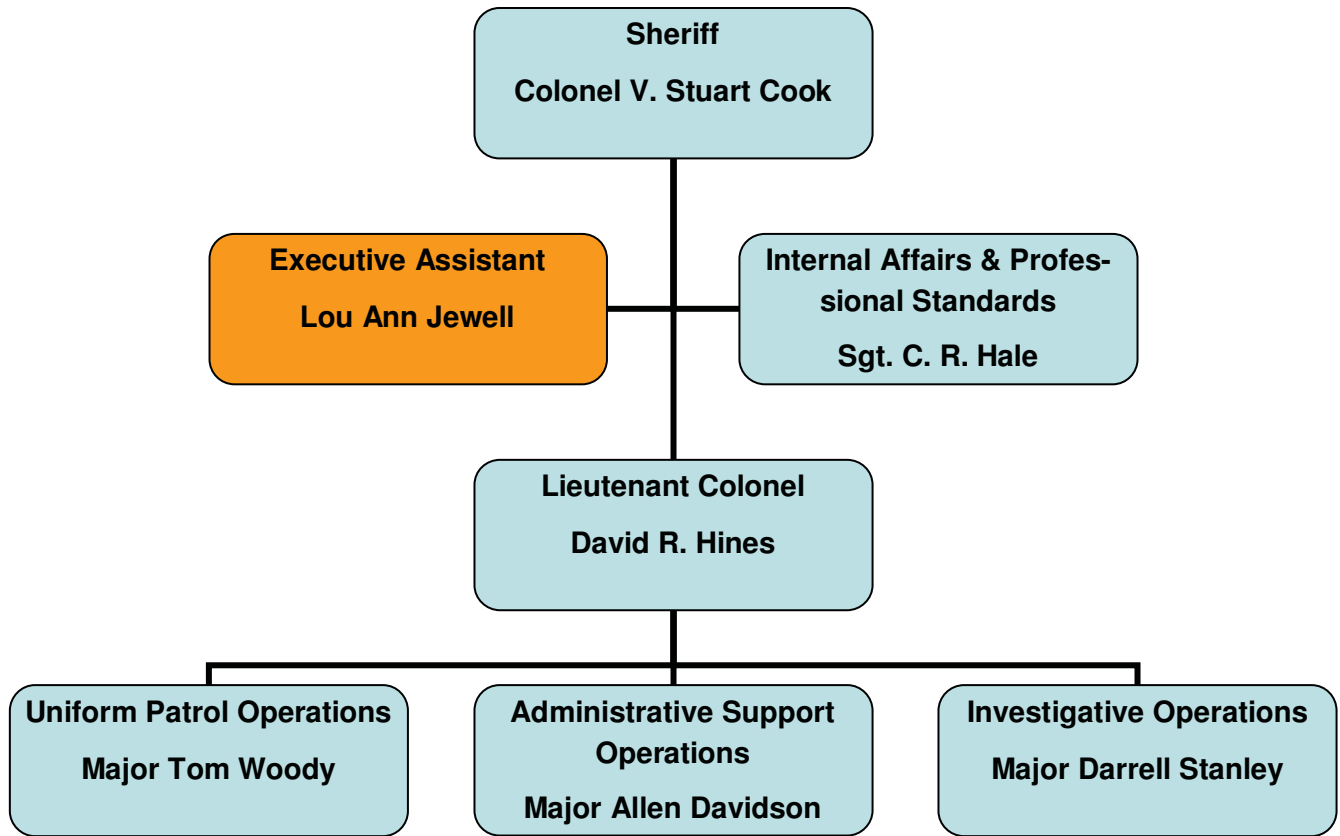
Sheriff

Colonel V. Stuart Cook

Executive Assistant

Lou Ann Jewell

Internal Affairs & Professional Standards

Sgt. C. R. Hale

Lieutenant Colonel

David R. Hines

Uniform Patrol Operations

Major Tom Woody

Administrative Support Operations

Major Allen Davidson

Investigative Operations

Major Darrell Stanley